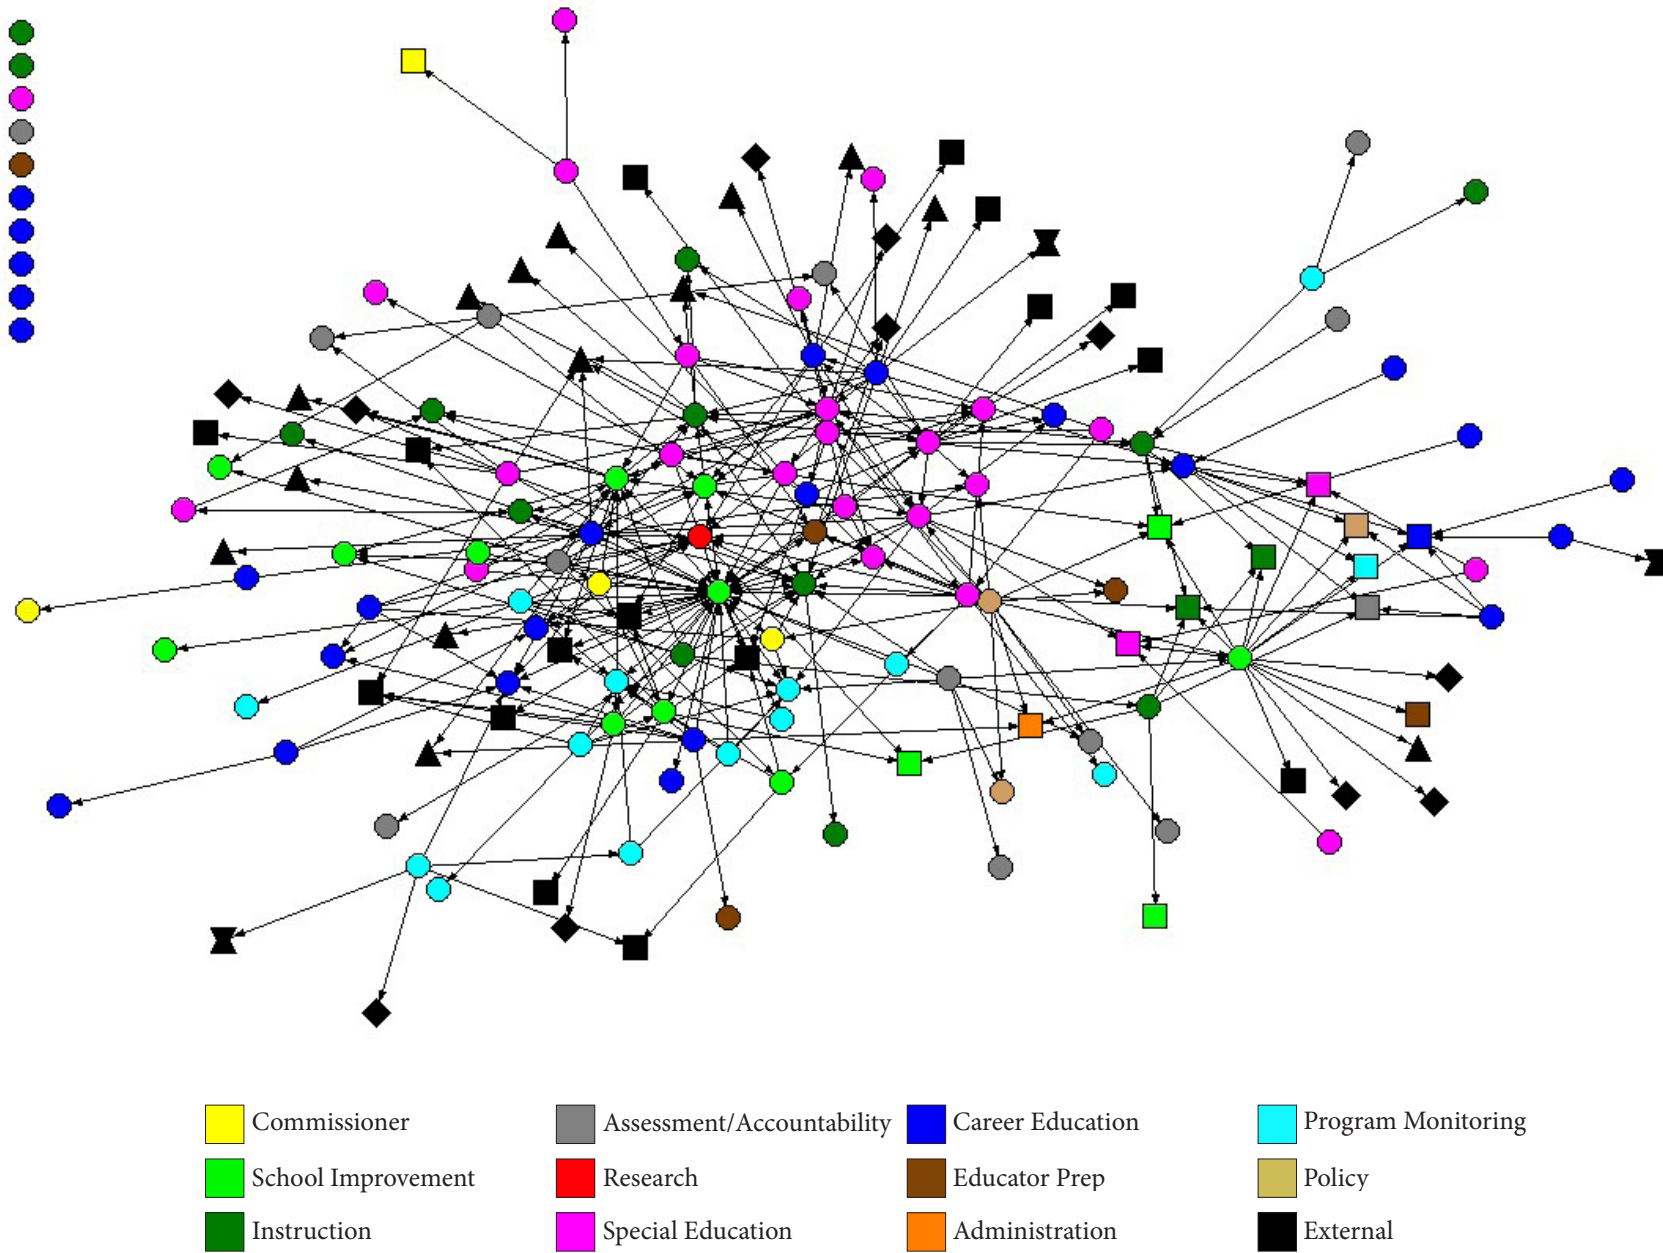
| Commissioner | Assessment/Accountability | Career Education | Program Monitoring |
|---|---|---|---|
| School Improvement | Research | Educator Prep | Policy |
| Instruction | Special Education | Administration | External |